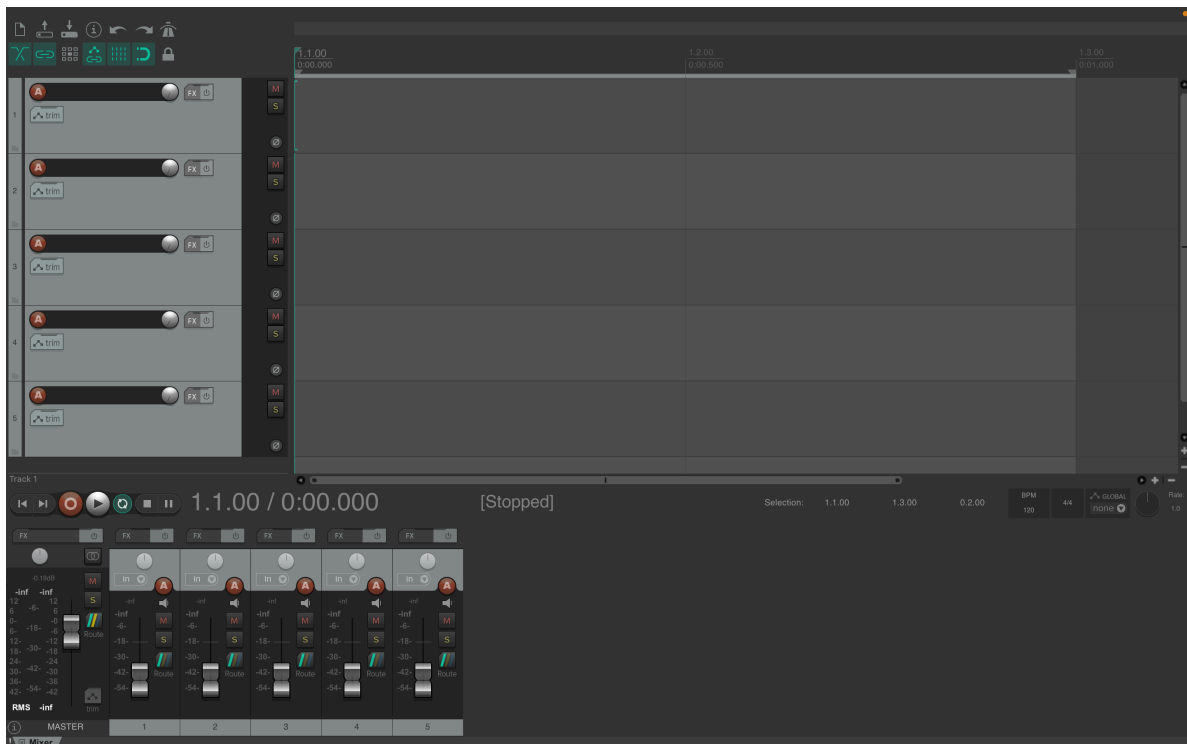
1.1.00
0:00.000

1.2.00
0:00.500

1.3.00
0:01.000

1
FX
trim
M
S
Ø

2
FX
trim
M
S
Ø

3
FX
trim
M
S
Ø

4
FX
trim
M
S
Ø

5
FX
trim
M
S
Ø

Track 1

1.1.00 / 0:00.000

[Stopped]

Selection: 1.1.00 1.3.00 0.2.00

BPM 120 4/4

GLOBAL none

Rate: 1.0

FX
-0.19dB
-inf -inf
12 12
6 -6- 6
0- -0
6- -18- -6
12- -12
18- -30- -18
24- -24
30- -42- -30
36- -36
42- -54- -42
M
S
Route
trim
RMS -inf
MASTER

FX
in
-inf
-6-
-18-
-30-
-42-
-54-
M
S
Route
1

FX
in
-inf
-6-
-18-
-30-
-42-
-54-
M
S
Route
2

FX
in
-inf
-6-
-18-
-30-
-42-
-54-
M
S
Route
3

FX
in
-inf
-6-
-18-
-30-
-42-
-54-
M
S
Route
4

FX
in
-inf
-6-
-18-
-30-
-42-
-54-
M
S
Route
5

Mixer